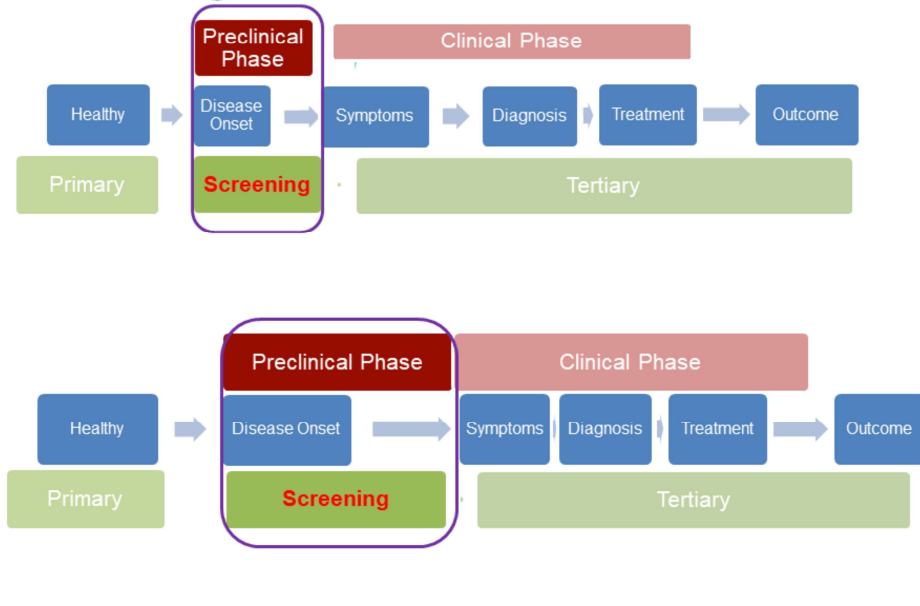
Preclinical Phase

Clinical Phase

Healthy

Disease Onset

Symptoms

Diagnosis

Treatment

Outcome

Primary

Screening

Tertiary

Preclinical Phase

Clinical Phase

Healthy

Disease Onset

Symptoms

Diagnosis

Treatment

Outcome

Primary

Screening

Tertiary